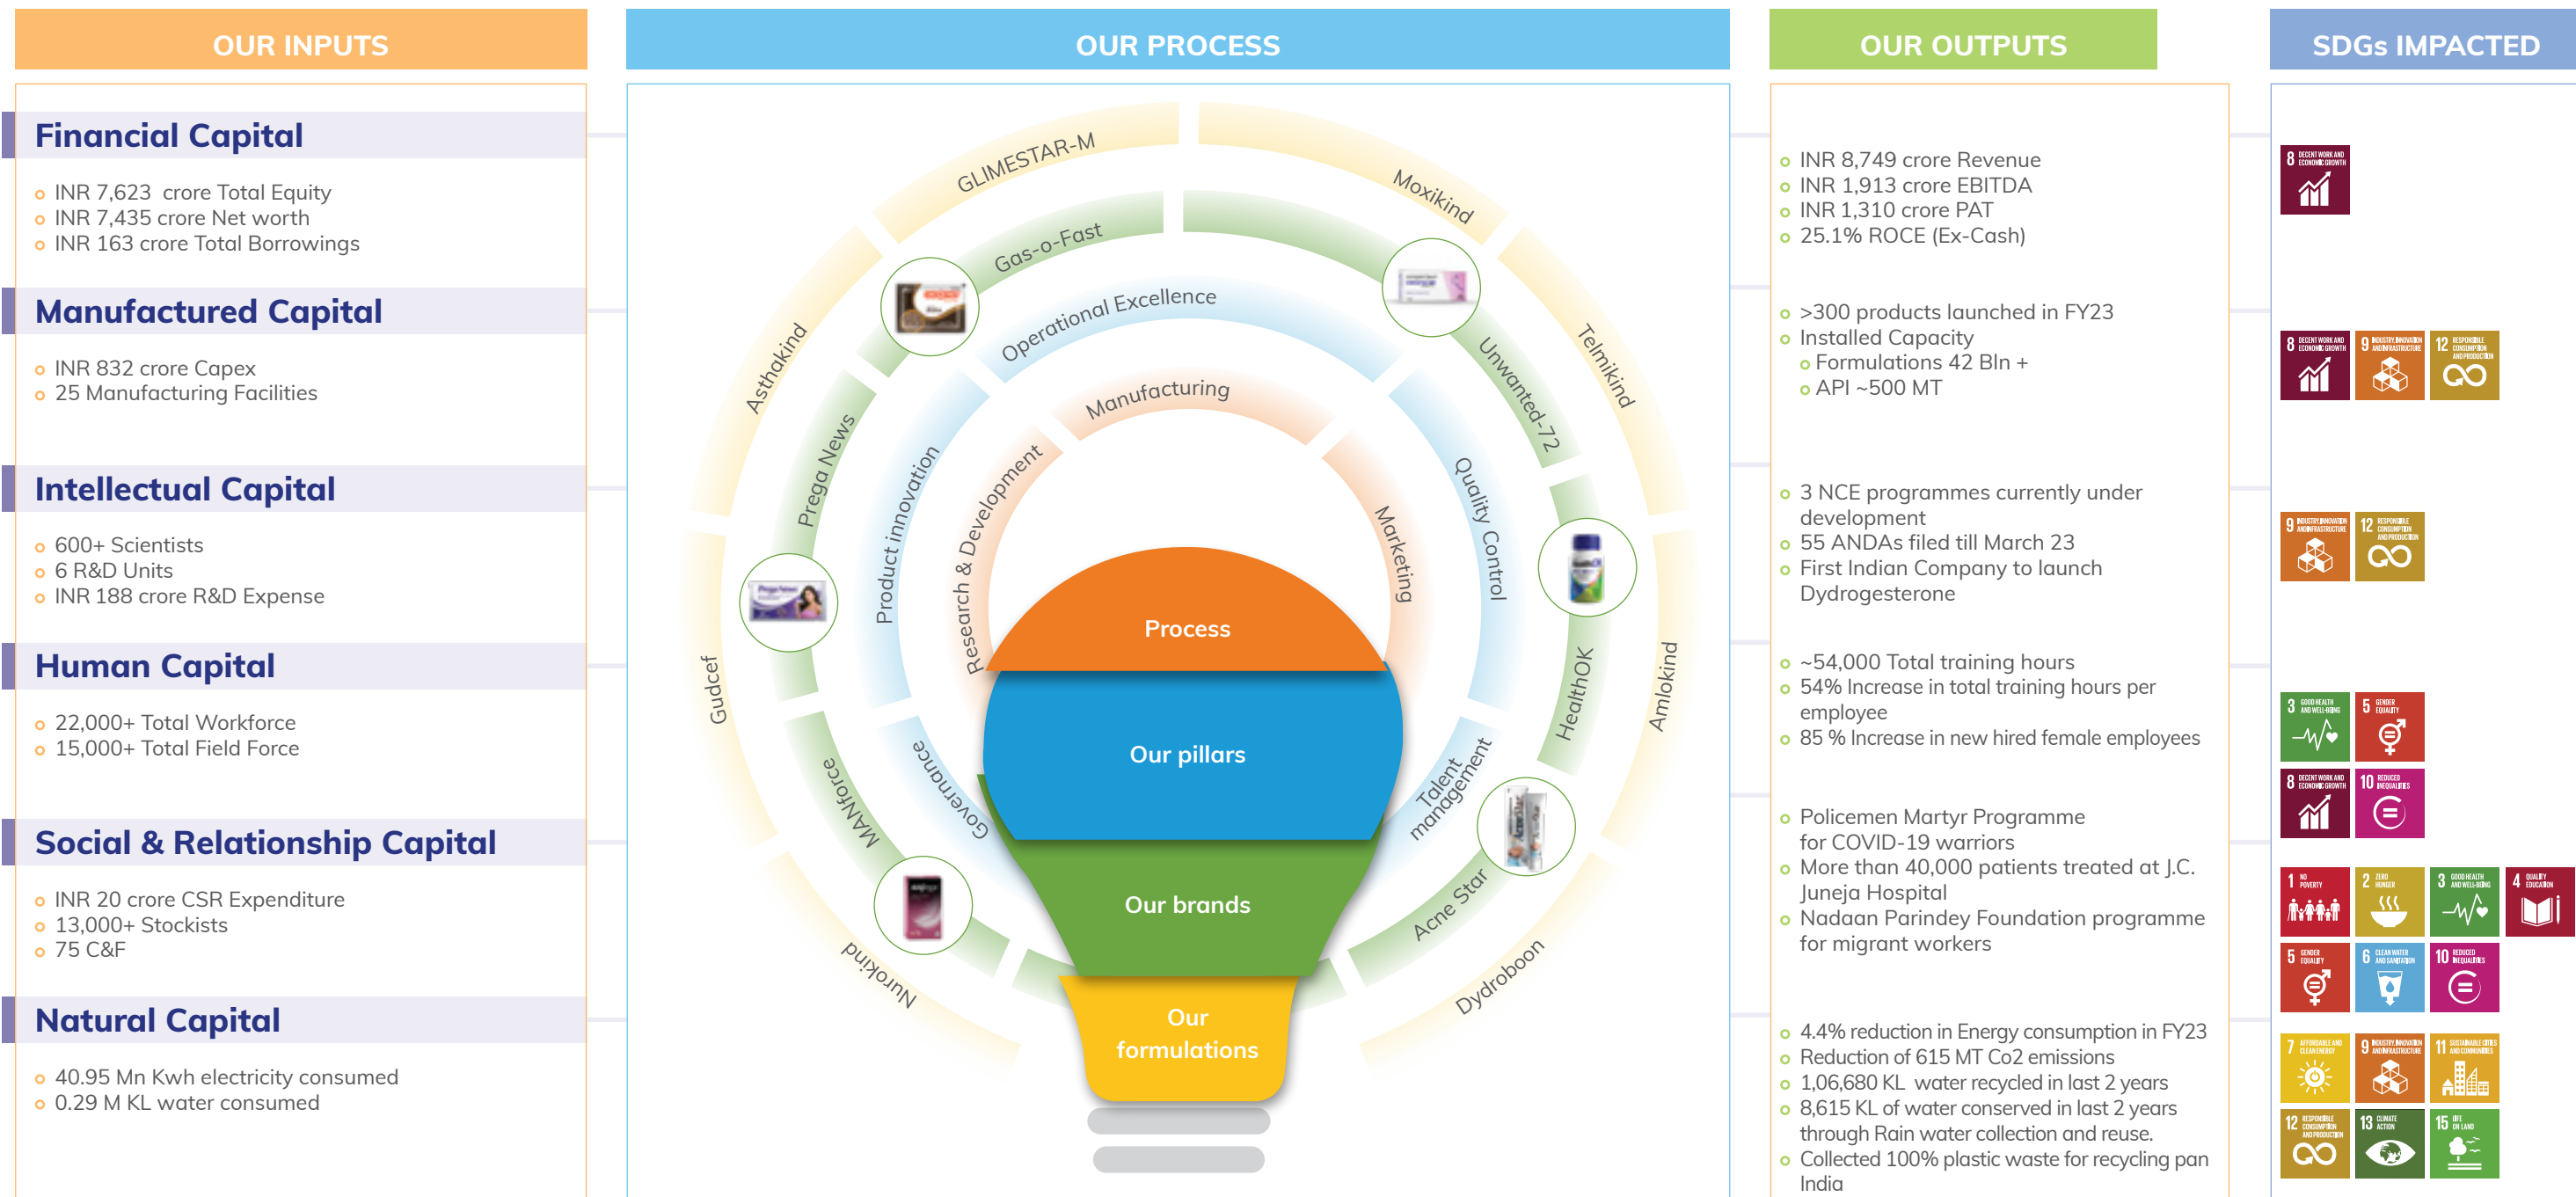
OUR INPUTS

OUR PROCESS

OUR OUTPUTS

SDGs IMPACTED

Financial Capital

INR 7,623 crore Total Equity
INR 7,435 crore Net worth
INR 163 crore Total Borrowings

Manufactured Capital

INR 832 crore Capex
25 Manufacturing Facilities

Intellectual Capital

600+ Scientists
6 R&D Units
INR 188 crore R&D Expense

Human Capital

22,000+ Total Workforce
15,000+ Total Field Force

Social & Relationship Capital

INR 20 crore CSR Expenditure
13,000+ Stockists
75 C&F

Natural Capital

40.95 Mn Kwh electricity consumed
0.29 M KL water consumed

GLIMESTAR-M
Moxikind
Telmikind
Amlokind
Dydroboon
Nurokind
Gudcef
Asthakind
Gas-o-Fast
Unwanted-72
HealthOK
Acne Star
MANforce
Prega News
Operational Excellence
Quality Control
Talent management
Governance
Product innovation
Manufacturing
Marketing
Research & Development
Process
Our pillars
Our brands
Our formulations

INR 8,749 crore Revenue
INR 1,913 crore EBITDA
INR 1,310 crore PAT
25.1% ROCE (Ex-Cash)

>300 products launched in FY23
Installed Capacity
Formulations 42 Bln +
API ~500 MT

3 NCE programmes currently under development
55 ANDAs filed till March 23
First Indian Company to launch Dydrogesterone

~54,000 Total training hours
54% Increase in total training hours per employee
85 % Increase in new hired female employees

Policemen Martyr Programme for COVID-19 warriors
More than 40,000 patients treated at J.C. Juneja Hospital
Nadaan Parindey Foundation programme for migrant workers

4.4% reduction in Energy consumption in FY23
Reduction of 615 MT Co2 emissions
1,06,680 KL water recycled in last 2 years
8,615 KL of water conserved in last 2 years through Rain water collection and reuse.
Collected 100% plastic waste for recycling pan India

8 DECENT WORK AND ECONOMIC GROWTH
8 DECENT WORK AND ECONOMIC GROWTH
9 INDUSTRY, INNOVATION AND INFRASTRUCTURE
12 RESPONSIBLE CONSUMPTION AND PRODUCTION
9 INDUSTRY, INNOVATION AND INFRASTRUCTURE
12 RESPONSIBLE CONSUMPTION AND PRODUCTION
3 GOOD HEALTH AND WELL-BEING
5 GENDER EQUALITY
8 DECENT WORK AND ECONOMIC GROWTH
10 REDUCED INEQUALITIES
1 NO POVERTY
2 ZERO HUNGER
3 GOOD HEALTH AND WELL-BEING
4 QUALITY EDUCATION
5 GENDER EQUALITY
6 CLEAN WATER AND SANITATION
10 REDUCED INEQUALITIES
7 AFFORDABLE AND CLEAN ENERGY
9 INDUSTRY, INNOVATION AND INFRASTRUCTURE
11 SUSTAINABLE CITIES AND COMMUNITIES
12 RESPONSIBLE CONSUMPTION AND PRODUCTION
13 CLIMATE ACTION
15 LIFE ON LAND